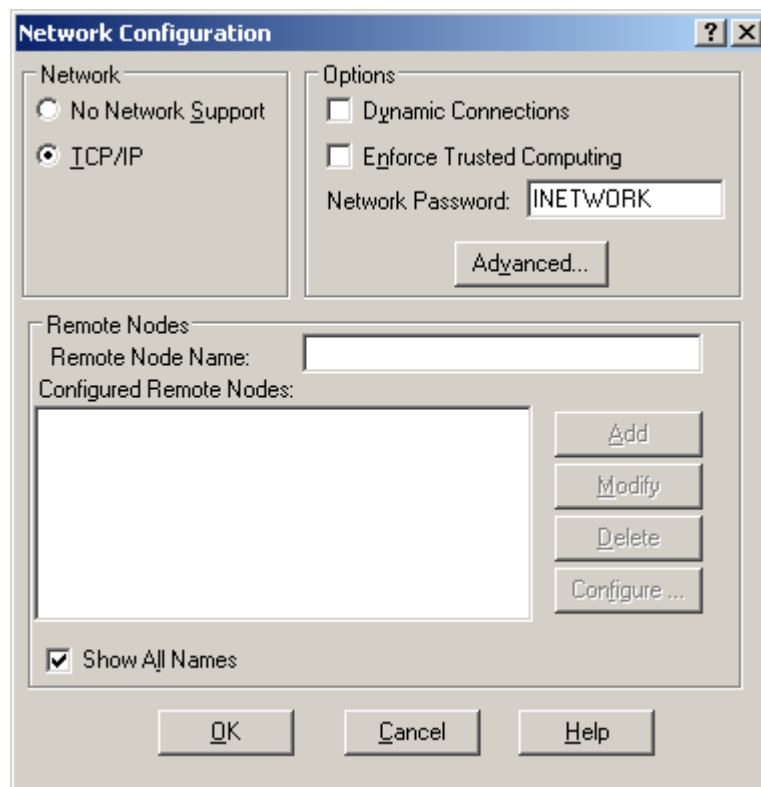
Network Configuration

?

Network

No Network Support

TCP/IP

Options

Dynamic Connections

Enforce Trusted Computing

Network Password: INETWORK

Advanced...

Remote Nodes

Remote Node Name:

Configured Remote Nodes:

Add

Modify

Delete

Configure ...

Show All Names

OK

Cancel

Help